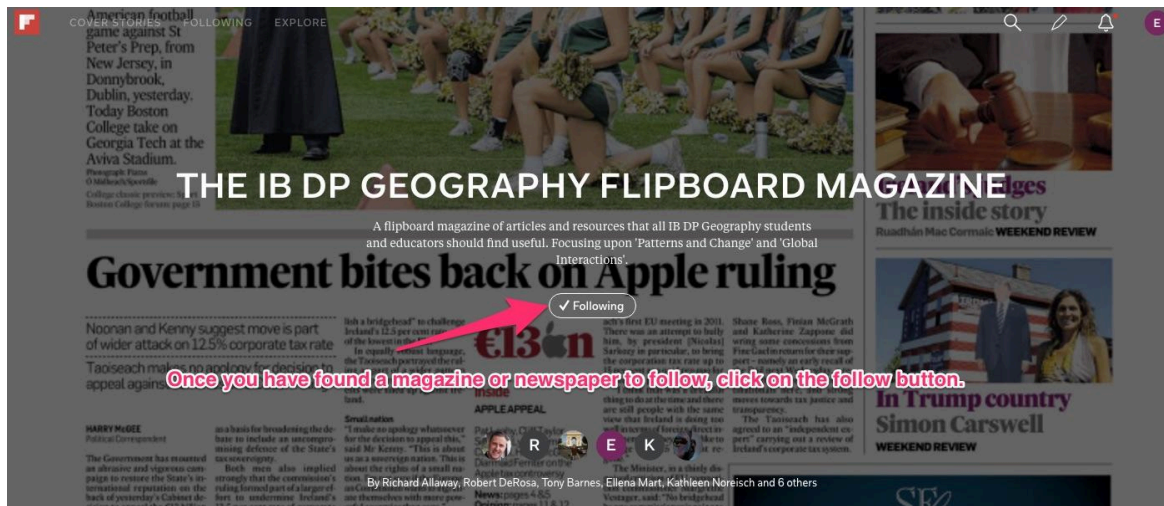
COVER STORIES FOLLOWING EXPLORE

E

American football game against St Peter's Prep, from New Jersey, in Donnybrook, Dublin, yesterday. Today Boston College take on Georgia Tech at the Aviva Stadium.

THE IB DP GEOGRAPHY FLIPBOARD MAGAZINE

A flipboard magazine of articles and resources that all IB DP Geography students and educators should find useful. Focusing upon 'Patterns and Change' and 'Global Interactions'.

The inside story

Ruadhán Mac Cormaic WEEKEND REVIEW

Government bites back on Apple ruling

✓ Following

Noonan and Kenny suggest move is part of wider attack on 12.5% corporate tax rate

€13bn

Once you have found a magazine or newspaper to follow, click on the follow button.

HARRY McGEE

APPLE APPEAL

In Trump country

Simon Carswell

WEEKEND REVIEW

R E K

By Richard Allaway, Robert DeRosa, Tony Barnes, Ellena Mart, Kathleen Noreisch and 6 others